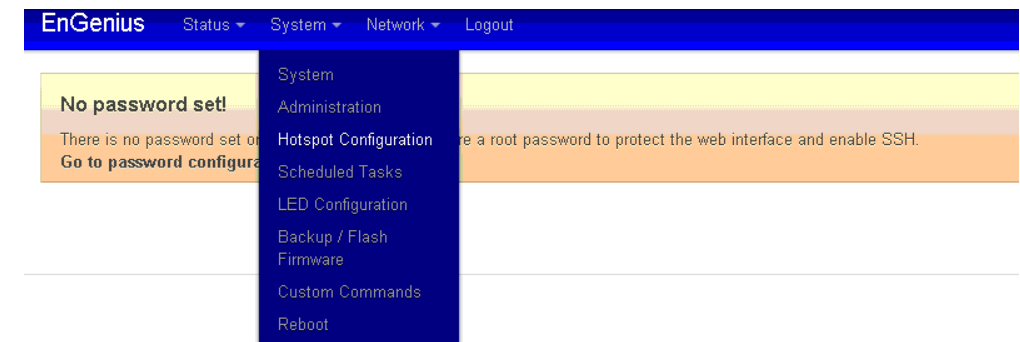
EnGenius Status System Network Logout

System
Administration
Hotspot Configuration
Scheduled Tasks
LED Configuration
Backup / Flash Firmware
Custom Commands
Reboot

No password set!

There is no password set or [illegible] re a root password to protect the web interface and enable SSH.
Go to password configura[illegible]